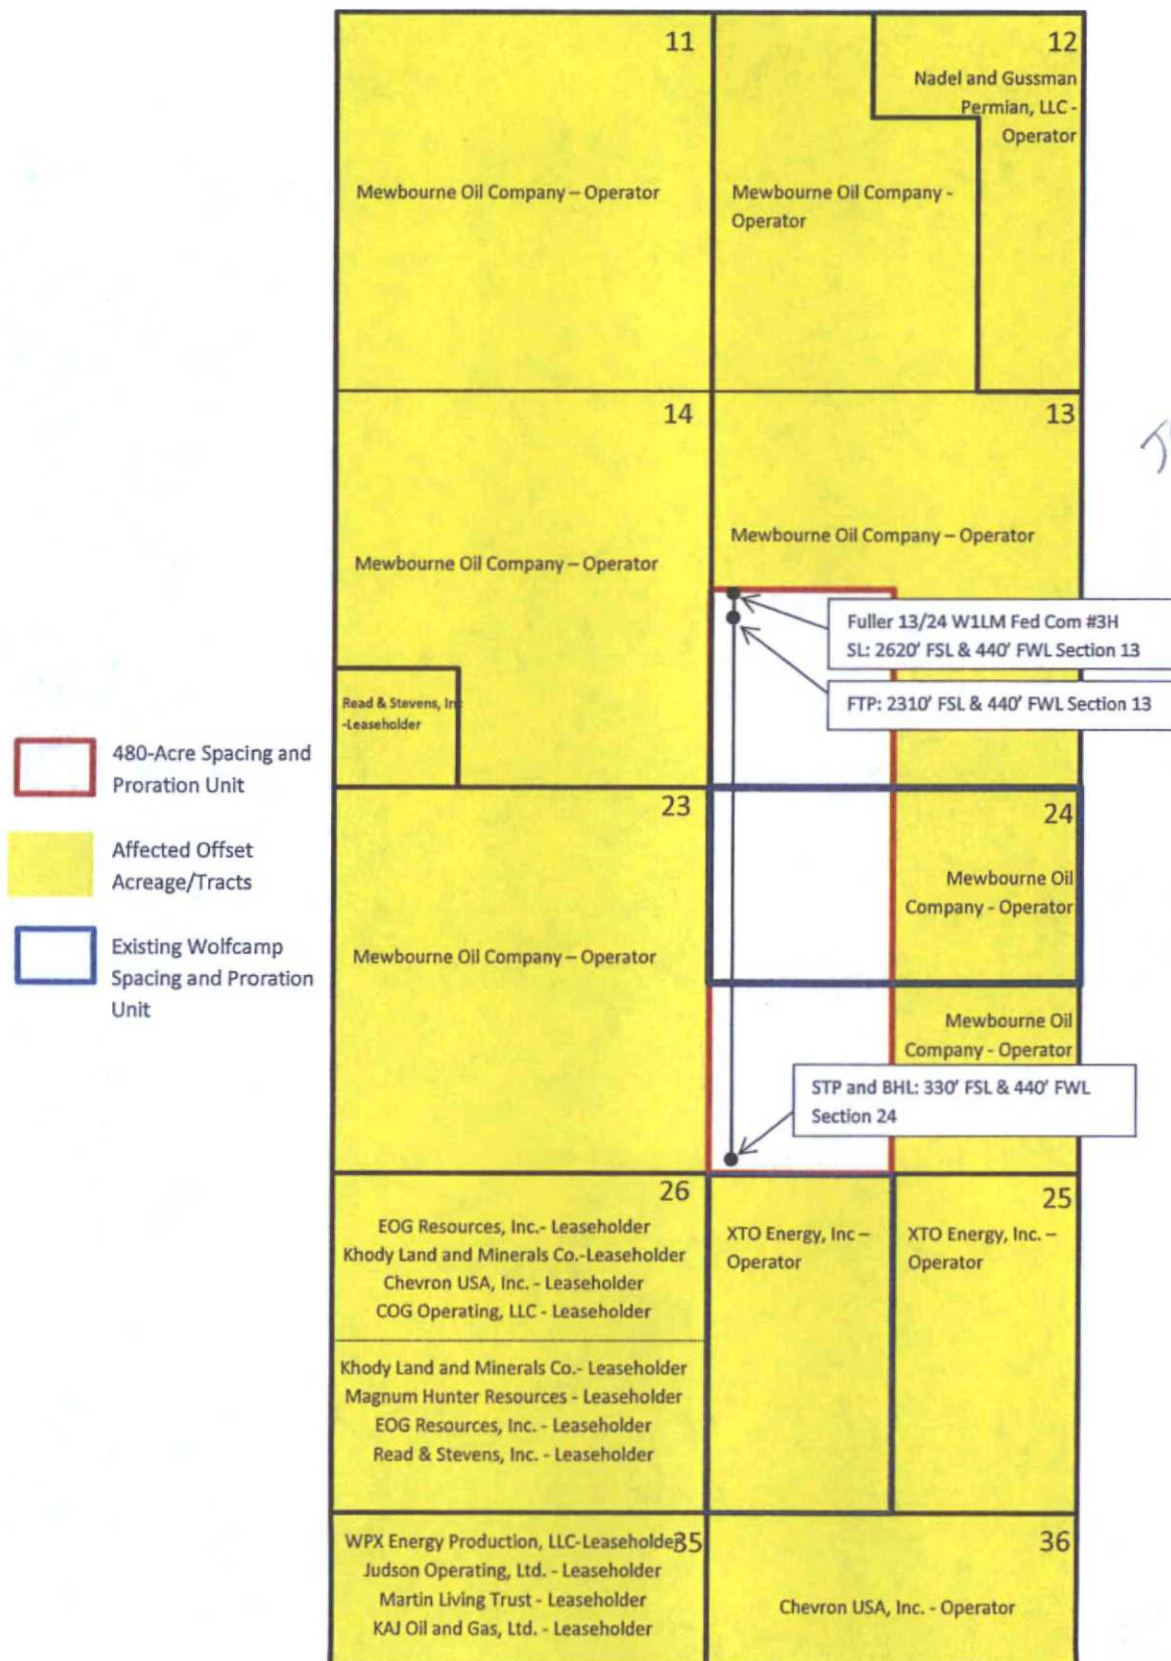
11

Mewbourne Oil Company – Operator

12

Nadel and Gussman Permian, LLC - Operator

Mewbourne Oil Company - Operator

14

Mewbourne Oil Company – Operator

Read & Stevens, Inc -Leaseholder

13

Mewbourne Oil Company – Operator

Fuller 13/24 W1LM Fed Com #3H
SL: 2620' FSL & 440' FWL Section 13

FTP: 2310' FSL & 440' FWL Section 13

480-Acre Spacing and Proration Unit

Affected Offset Acreage/Tracts

Existing Wolfcamp Spacing and Proration Unit

23

Mewbourne Oil Company – Operator

24

Mewbourne Oil Company - Operator

Mewbourne Oil Company - Operator

STP and BHL: 330' FSL & 440' FWL Section 24

26

EOG Resources, Inc.- Leaseholder
Khody Land and Minerals Co.-Leaseholder
Chevron USA, Inc. - Leaseholder
COG Operating, LLC - Leaseholder

Khody Land and Minerals Co.- Leaseholder
Magnum Hunter Resources - Leaseholder
EOG Resources, Inc. - Leaseholder
Read & Stevens, Inc. - Leaseholder

XTO Energy, Inc – Operator

25

XTO Energy, Inc. – Operator

35

WPX Energy Production, LLC-Leaseholder
Judson Operating, Ltd. - Leaseholder
Martin Living Trust - Leaseholder
KAJ Oil and Gas, Ltd. - Leaseholder

36

Chevron USA, Inc. - Operator